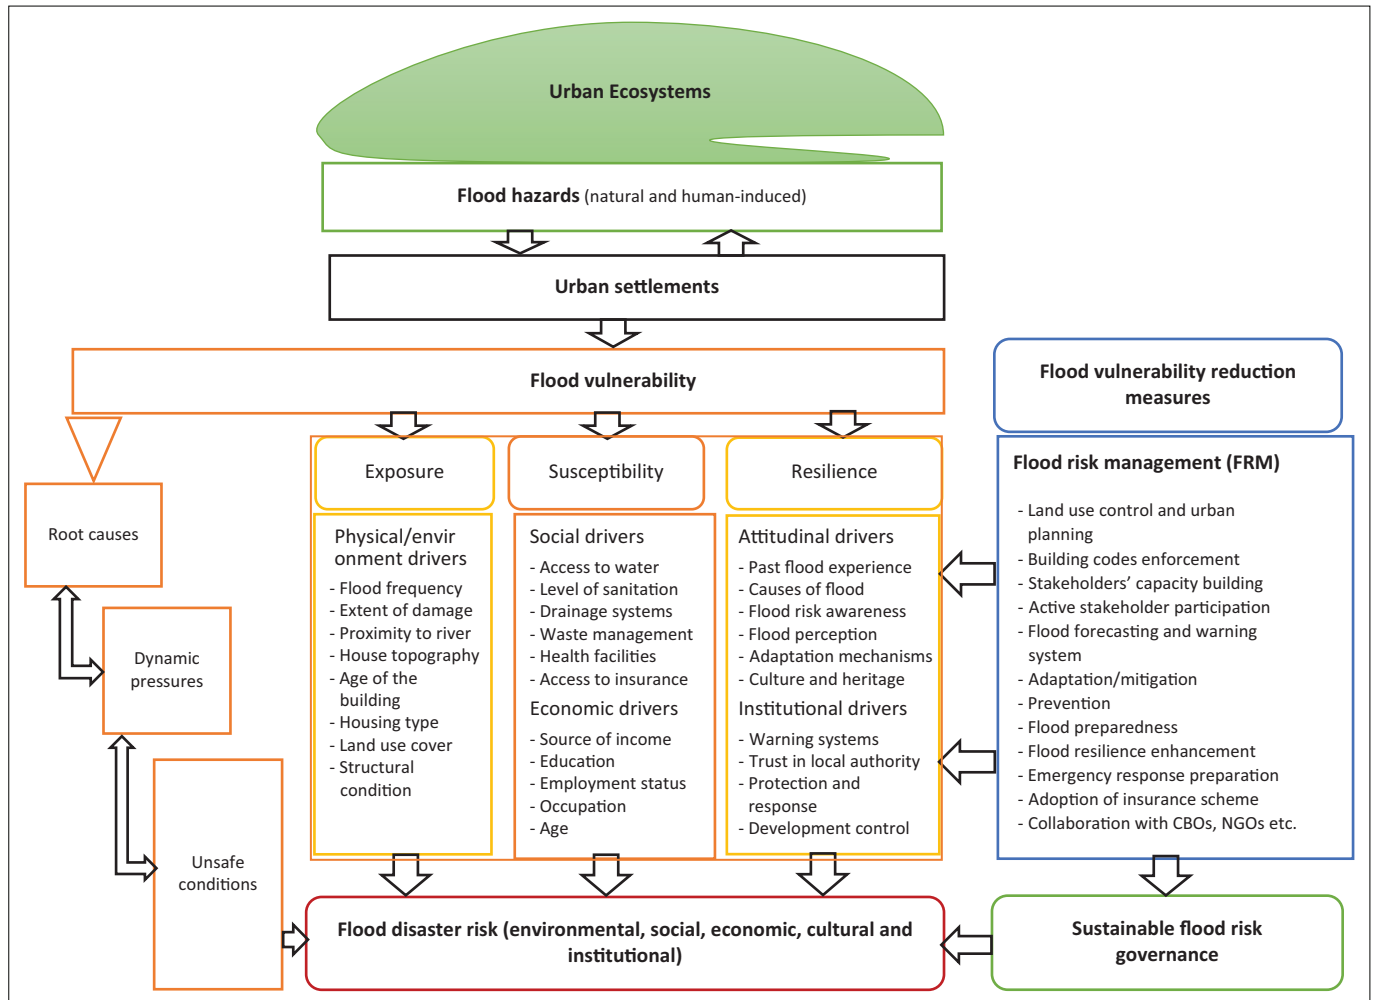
Urban Ecosystems

Flood hazards (natural and human-induced)

Urban settlements

Flood vulnerability

Flood vulnerability reduction measures

Root causes

Dynamic pressures

Unsafe conditions

Exposure

Physical/environment drivers
- Flood frequency
- Extent of damage
- Proximity to river
- House topography
- Age of the building
- Housing type
- Land use cover
- Structural condition

Susceptibility

Social drivers
- Access to water
- Level of sanitation
- Drainage systems
- Waste management
- Health facilities
- Access to insurance

Economic drivers
- Source of income
- Education
- Employment status
- Occupation
- Age

Resilience

Attitudinal drivers
- Past flood experience
- Causes of flood
- Flood risk awareness
- Flood perception
- Adaptation mechanisms
- Culture and heritage

Institutional drivers
- Warning systems
- Trust in local authority
- Protection and response
- Development control

Flood risk management (FRM)
- Land use control and urban planning
- Building codes enforcement
- Stakeholders' capacity building
- Active stakeholder participation
- Flood forecasting and warning system
- Adaptation/mitigation
- Prevention
- Flood preparedness
- Flood resilience enhancement
- Emergency response preparation
- Adoption of insurance scheme
- Collaboration with CBOs, NGOs etc.

Flood disaster risk (environmental, social, economic, cultural and institutional)

Sustainable flood risk governance